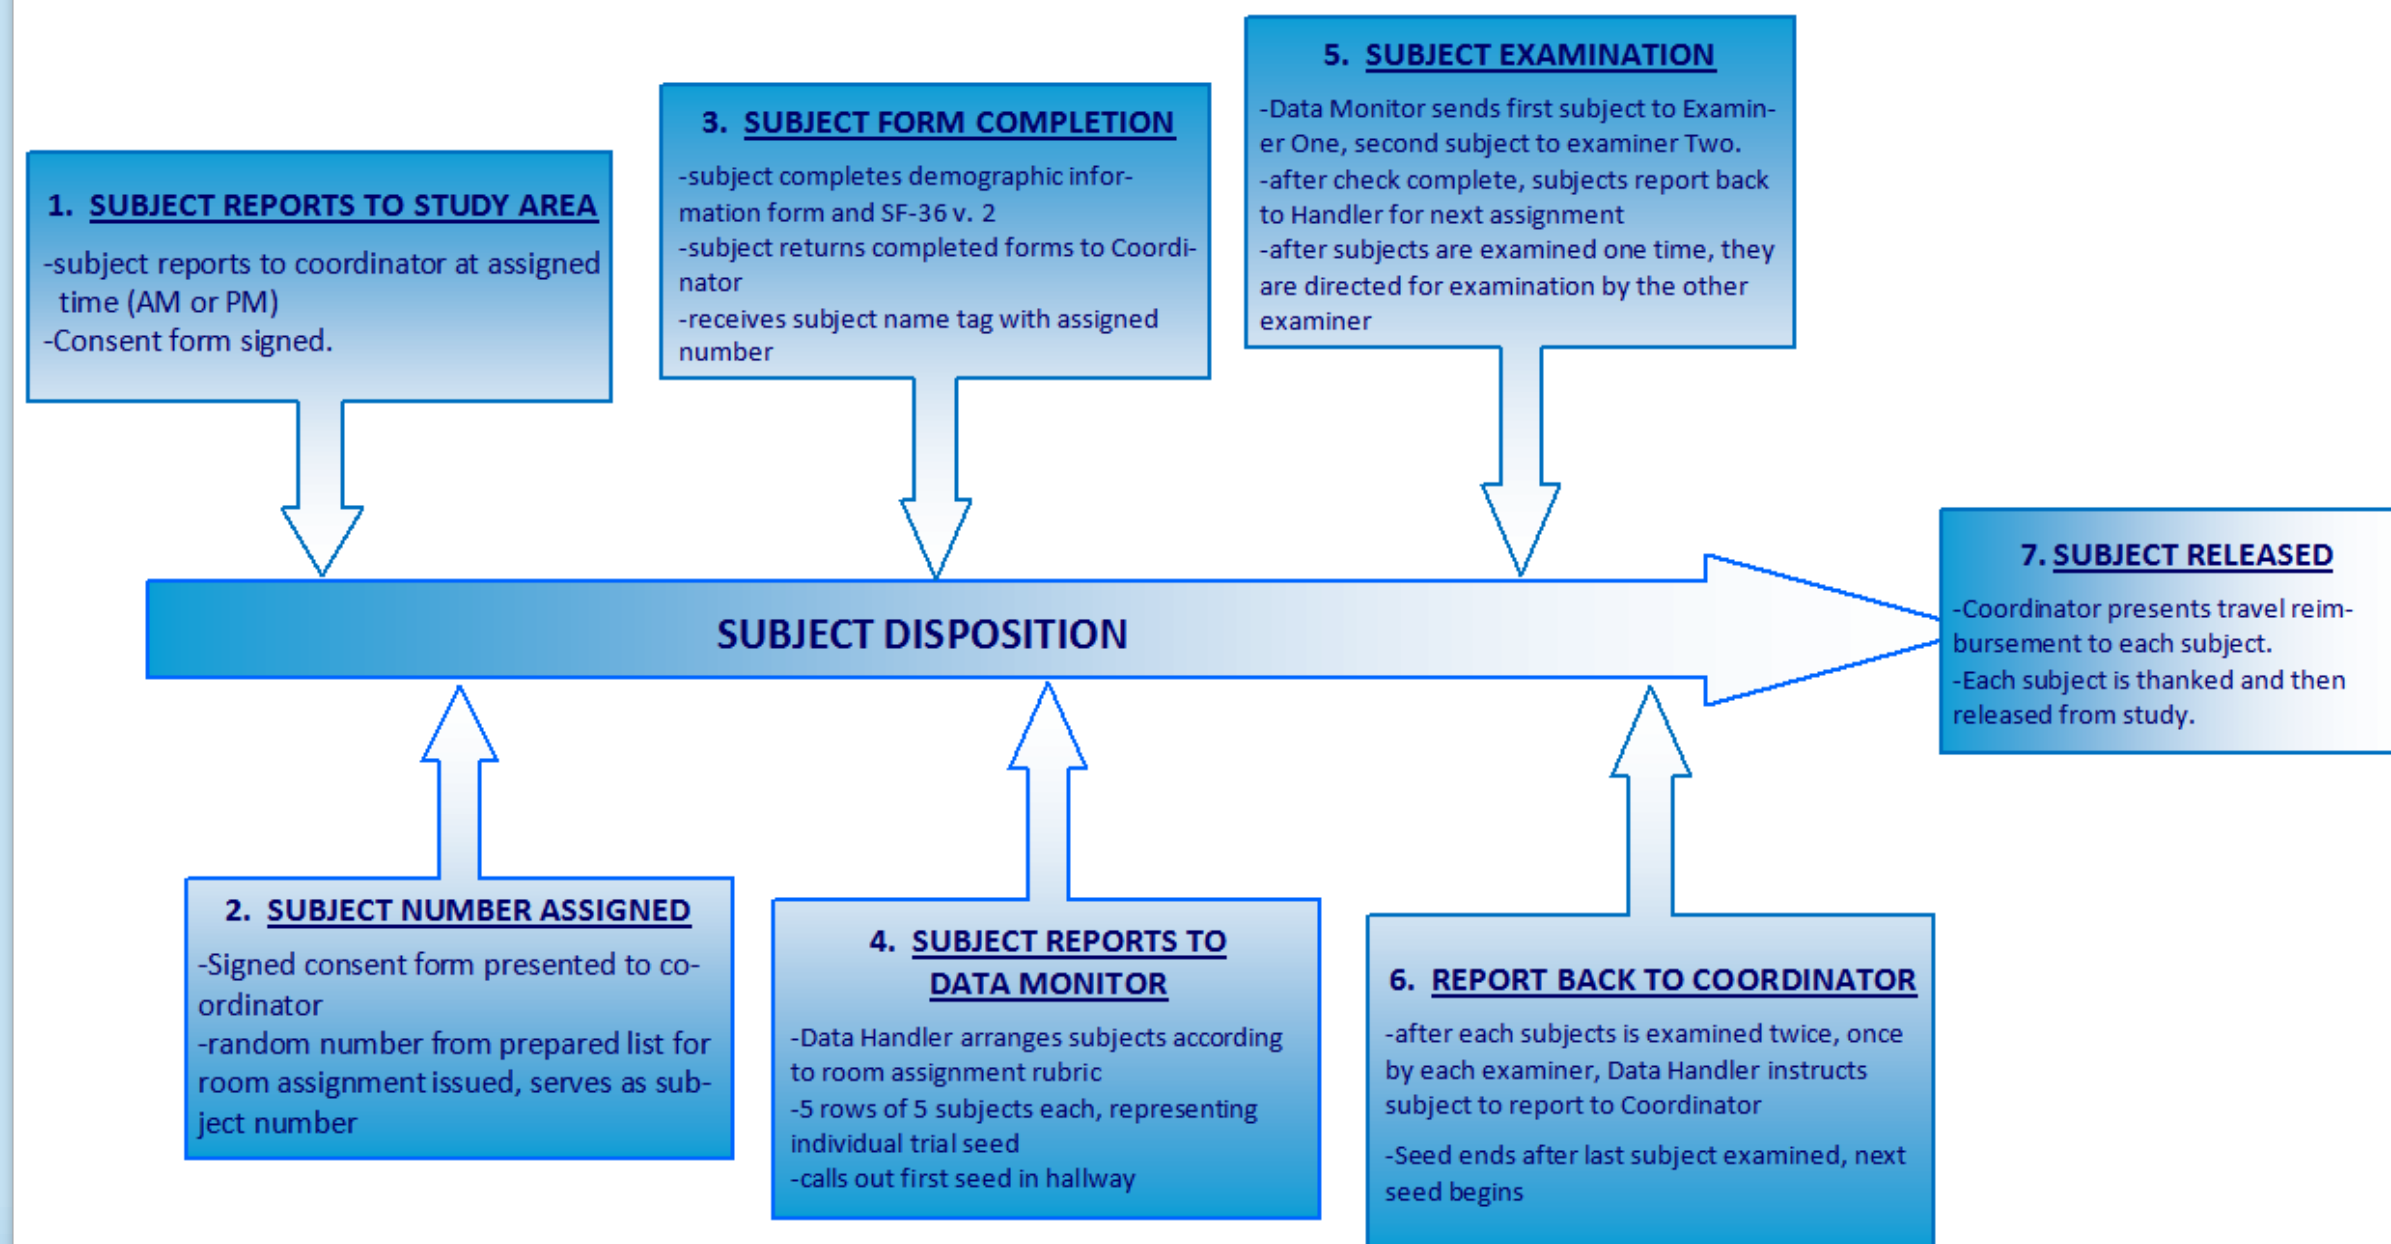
1. SUBJECT REPORTS TO STUDY AREA

-subject reports to coordinator at assigned time (AM or PM)
-Consent form signed.

3. SUBJECT FORM COMPLETION

-subject completes demographic information form and SF-36 v. 2
-subject returns completed forms to Coordinator
-receives subject name tag with assigned number

5. SUBJECT EXAMINATION

-Data Monitor sends first subject to Examiner One, second subject to examiner Two.
-after check complete, subjects report back to Handler for next assignment
-after subjects are examined one time, they are directed for examination by the other examiner

SUBJECT DISPOSITION

7. SUBJECT RELEASED

-Coordinator presents travel reimbursement to each subject.
-Each subject is thanked and then released from study.

2. SUBJECT NUMBER ASSIGNED

-Signed consent form presented to coordinator
-random number from prepared list for room assignment issued, serves as subject number

4. SUBJECT REPORTS TO DATA MONITOR

-Data Handler arranges subjects according to room assignment rubric
-5 rows of 5 subjects each, representing individual trial seed
-calls out first seed in hallway

6. REPORT BACK TO COORDINATOR

-after each subjects is examined twice, once by each examiner, Data Handler instructs subject to report to Coordinator

-Seed ends after last subject examined, next seed begins